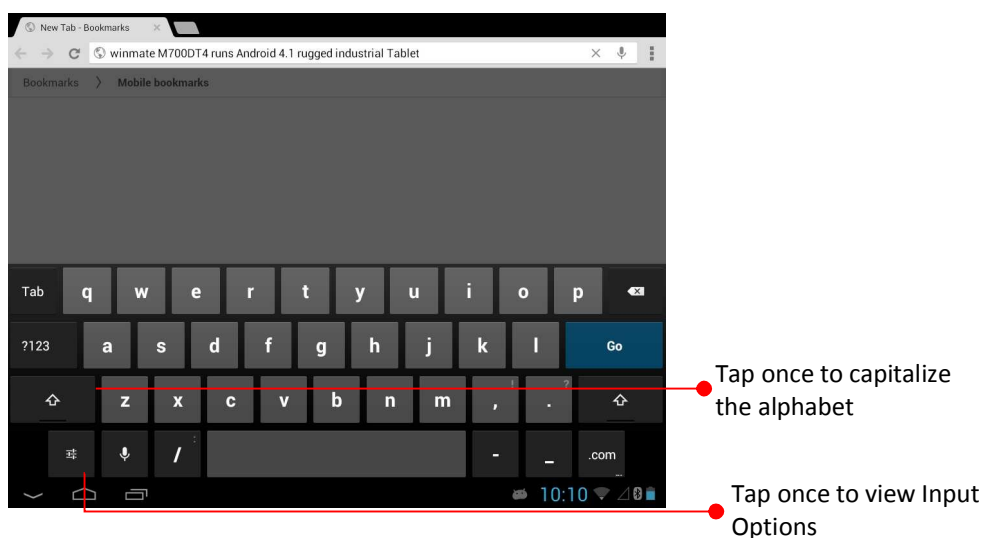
New Tab - Bookmarks

winmate M700DT4 runs Android 4.1 rugged industrial Tablet

Bookmarks 〉 Mobile bookmarks

Tab q w e r t y u i o p

?123 a s d f g h j k l Go

z x c v b n m ! , ? .

/ : - _ .com

10:10

Tap once to capitalize the alphabet

Tap once to view Input Options